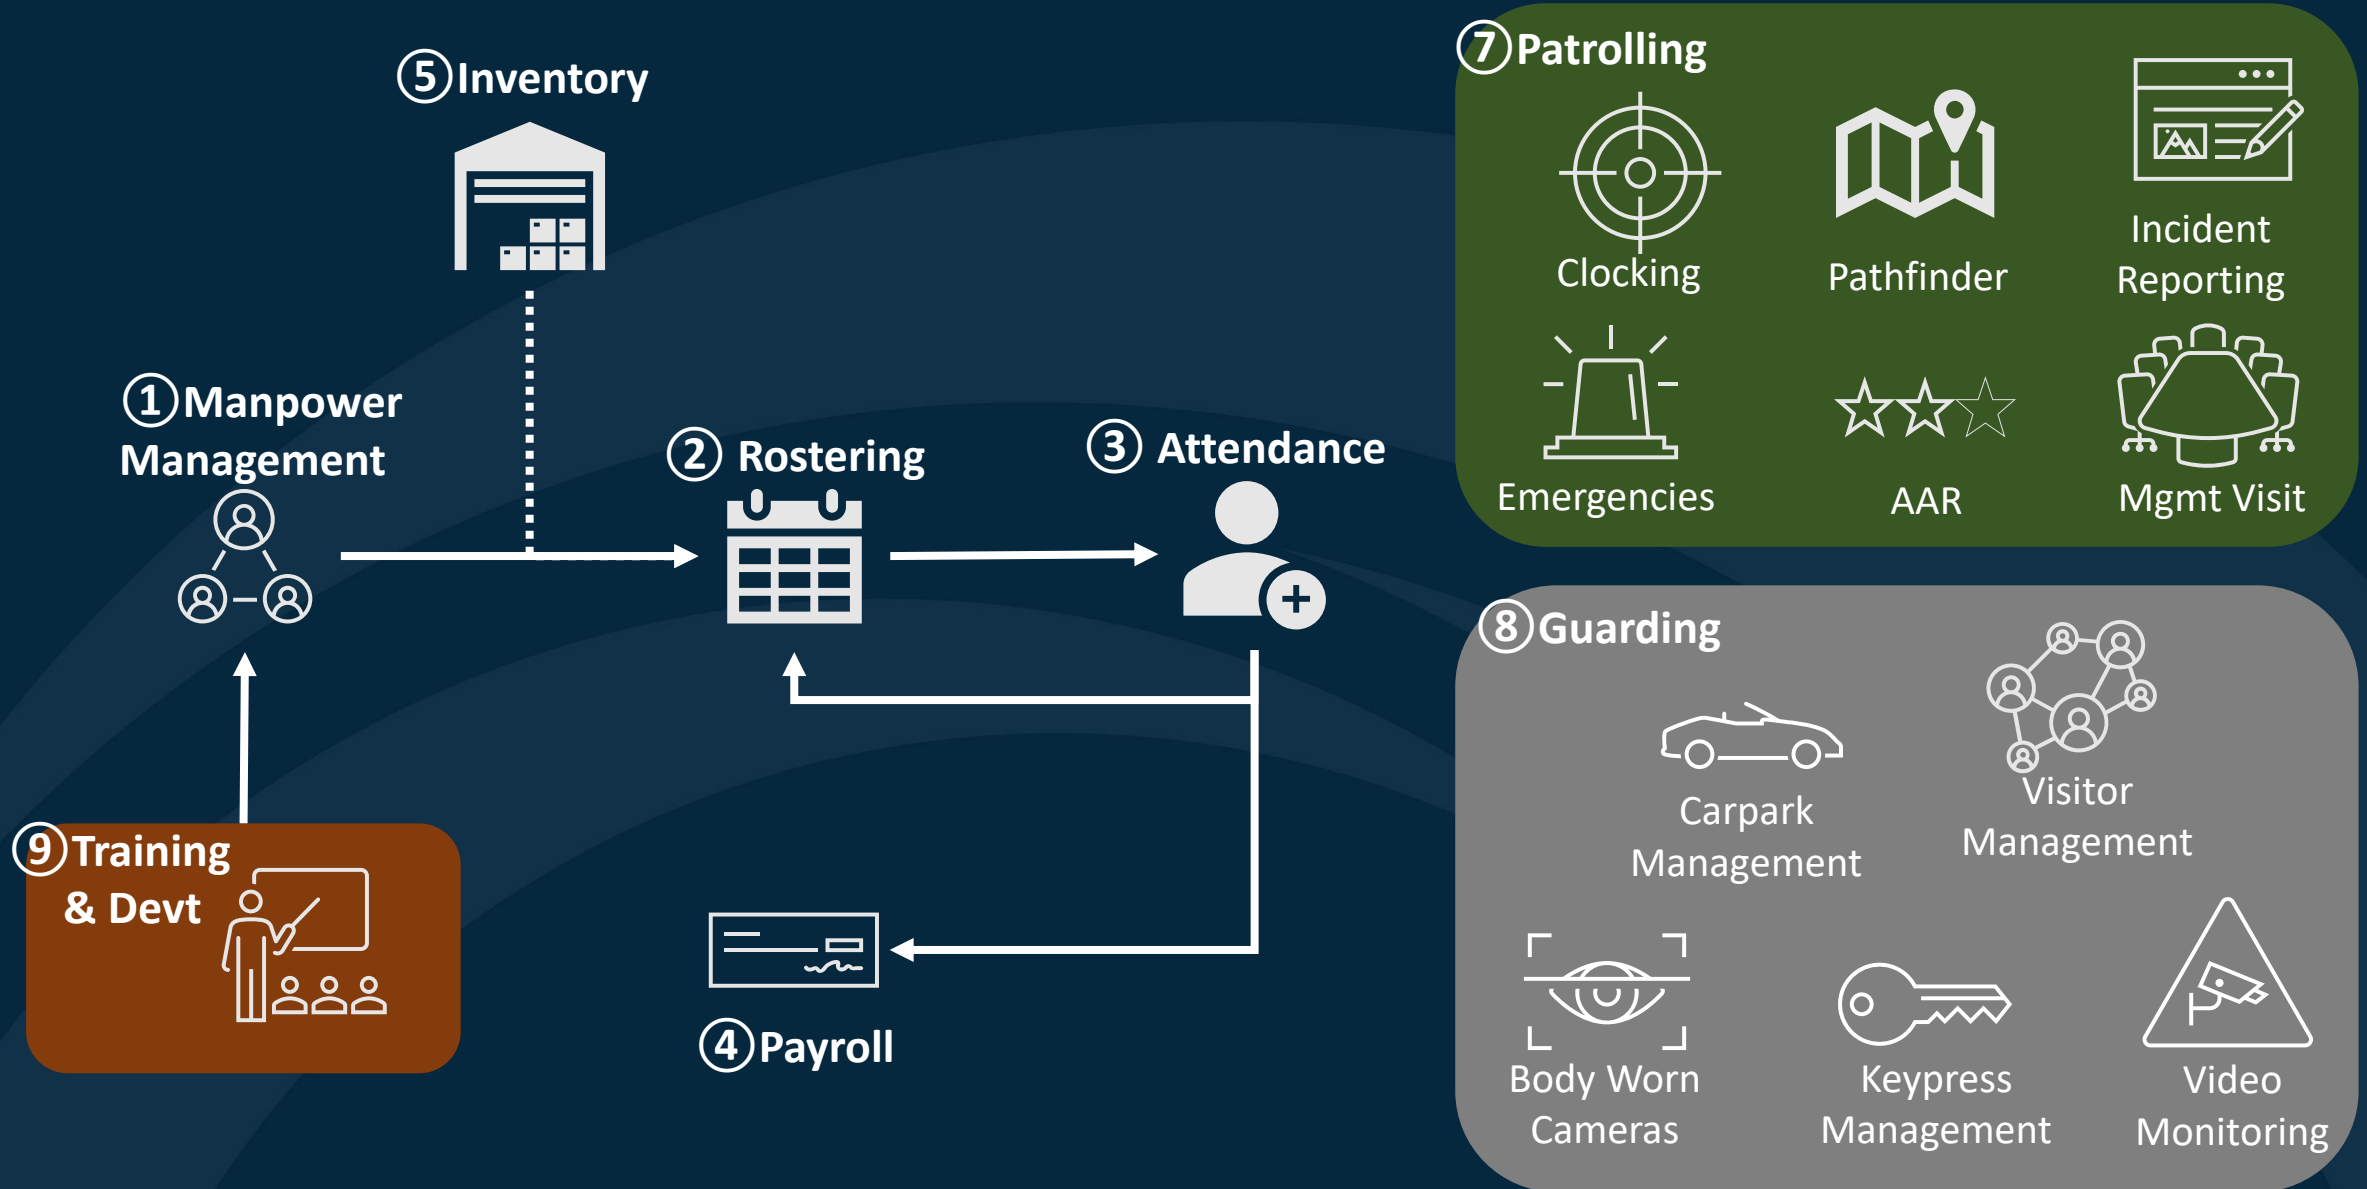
⑤Inventory

①Manpower Management

② Rostering

③ Attendance

⑨Training & Devt

④Payroll

⑦Patrolling

Clocking

Pathfinder

Incident Reporting

Emergencies

AAR

Mgmt Visit

⑧Guarding

Carpark Management

Visitor Management

Body Worn Cameras

Keypress Management

Video Monitoring